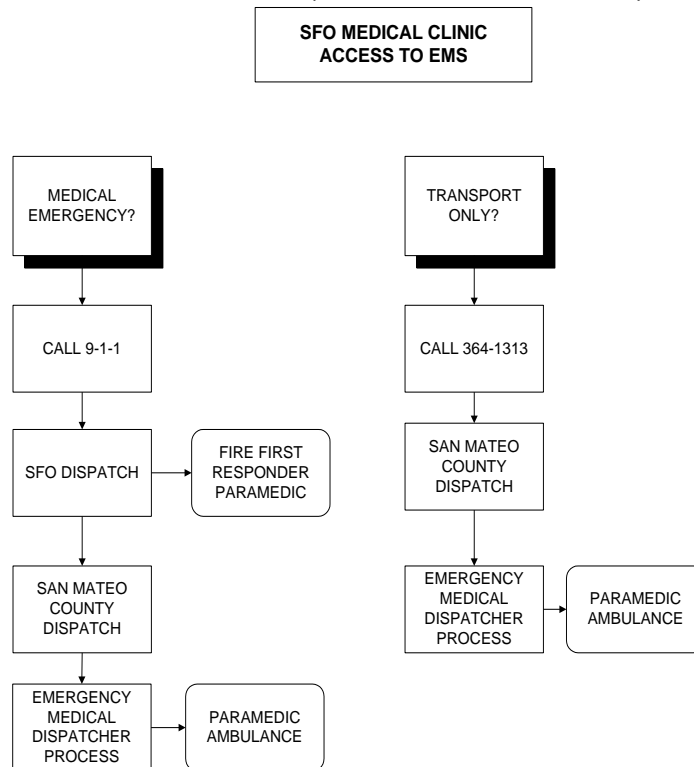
SFO MEDICAL CLINIC
ACCESS TO EMS

MEDICAL EMERGENCY?

CALL 9-1-1

SFO DISPATCH

FIRE FIRST RESPONDER PARAMEDIC

SAN MATEO COUNTY DISPATCH

EMERGENCY MEDICAL DISPATCHER PROCESS

PARAMEDIC AMBULANCE

TRANSPORT ONLY?

CALL 364-1313

SAN MATEO COUNTY DISPATCH

EMERGENCY MEDICAL DISPATCHER PROCESS

PARAMEDIC AMBULANCE